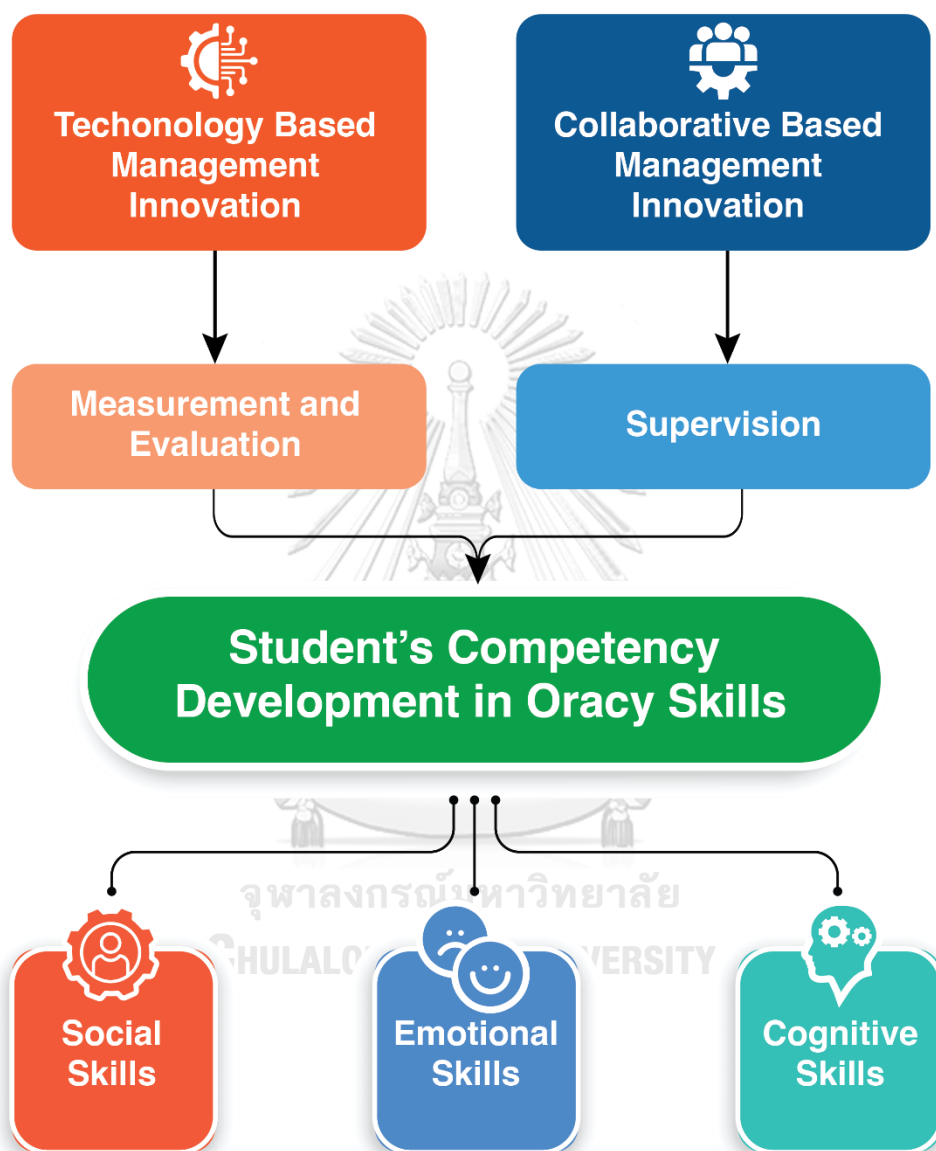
Techonology Based Management Innovation

Collaborative Based Management Innovation

Measurement and Evaluation

Supervision

Student’s Competency Development in Oracy Skills

จุฬาลงกรณ์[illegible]หาวิทยาลัย
CHULALO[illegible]VERSITY

Social Skills

Emotional Skills

Cognitive Skills